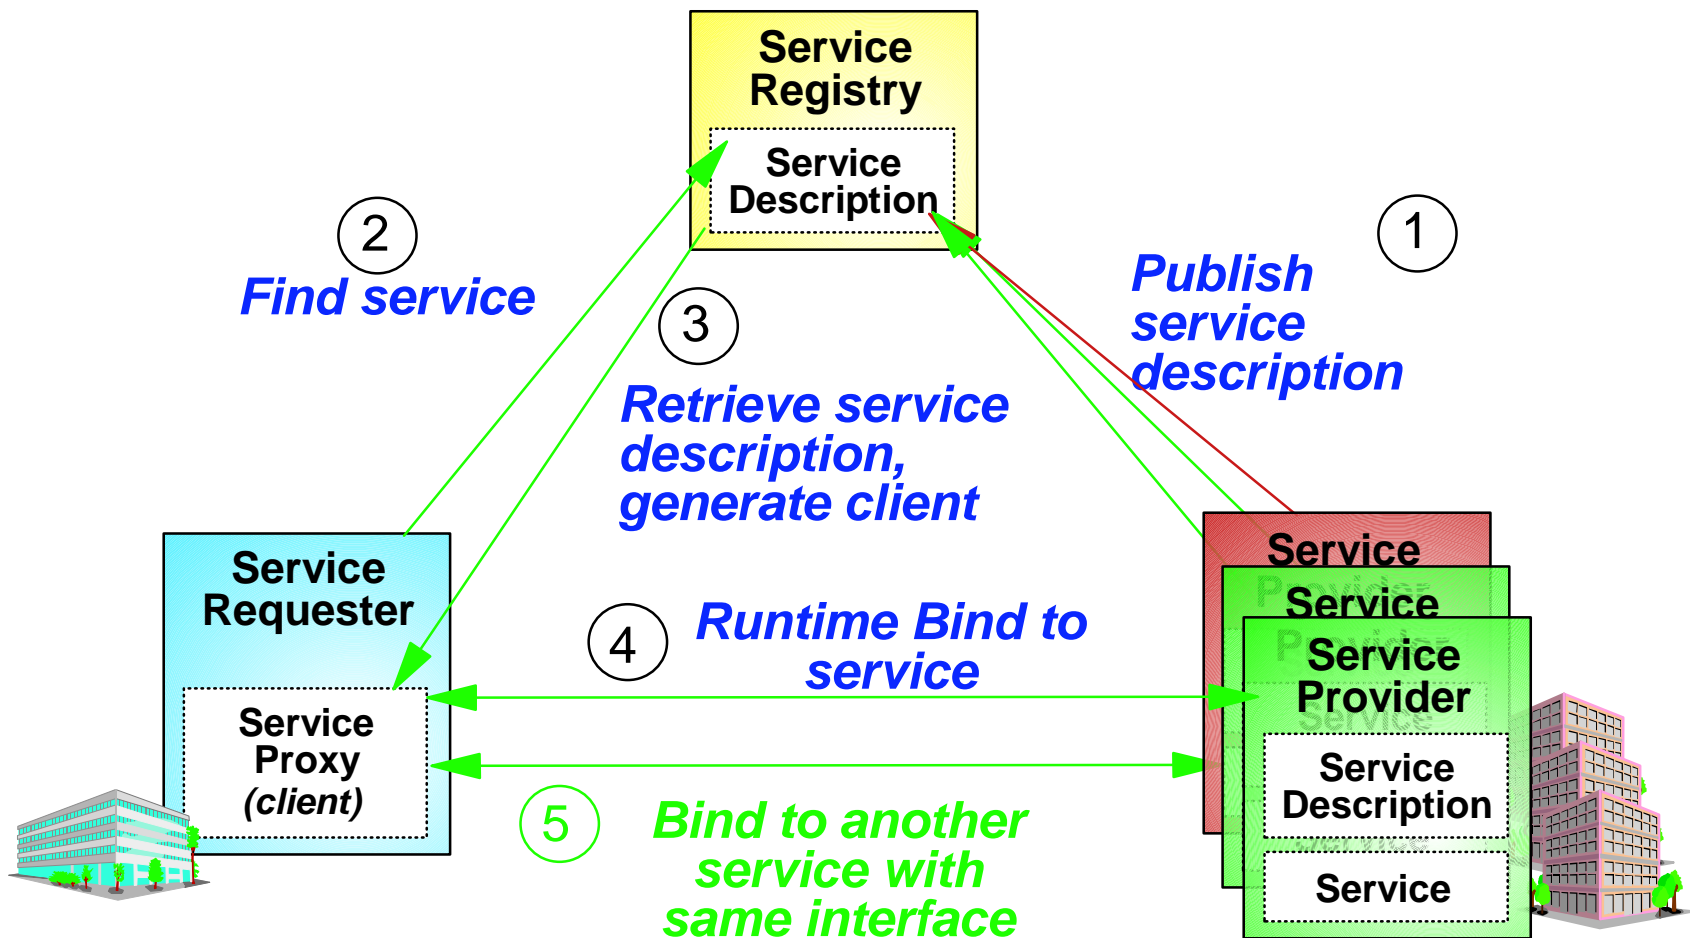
Service Registry

Service Description

2

Find service

1

Publish service description

3

Retrieve service description, generate client

Service Requester

Service Proxy (client)

4

Runtime Bind to service

5

Bind to another service with same interface

Service

Service

Service Provider

Service Description

Service